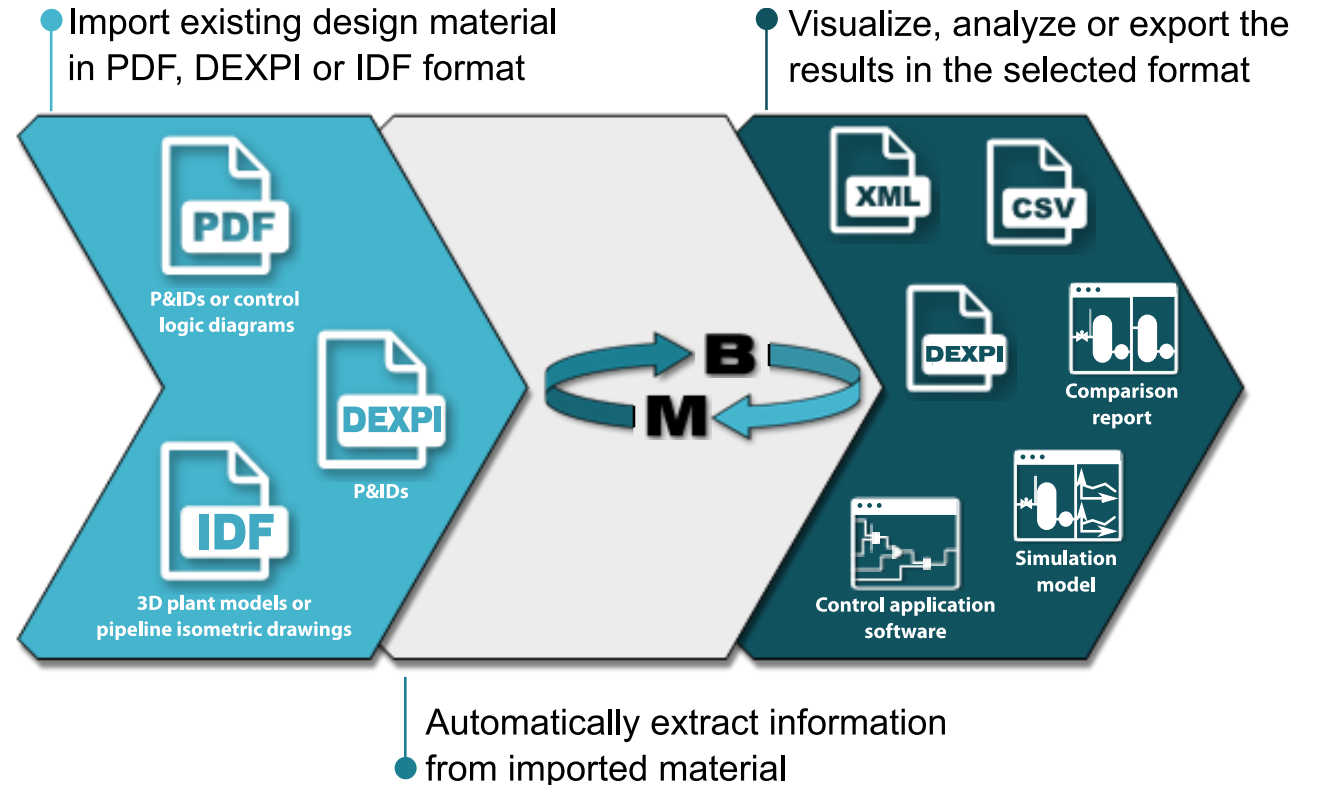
Import existing design material in PDF, DEXPI or IDF format

Visualize, analyze or export the results in the selected format

PDF

P&IDs or control logic diagrams

DEXPI

P&IDs

IDF

3D plant models or pipeline isometric drawings

B

M

XML

CSV

DEXPI

Comparison report

Simulation model

Control application software

Automatically extract information from imported material